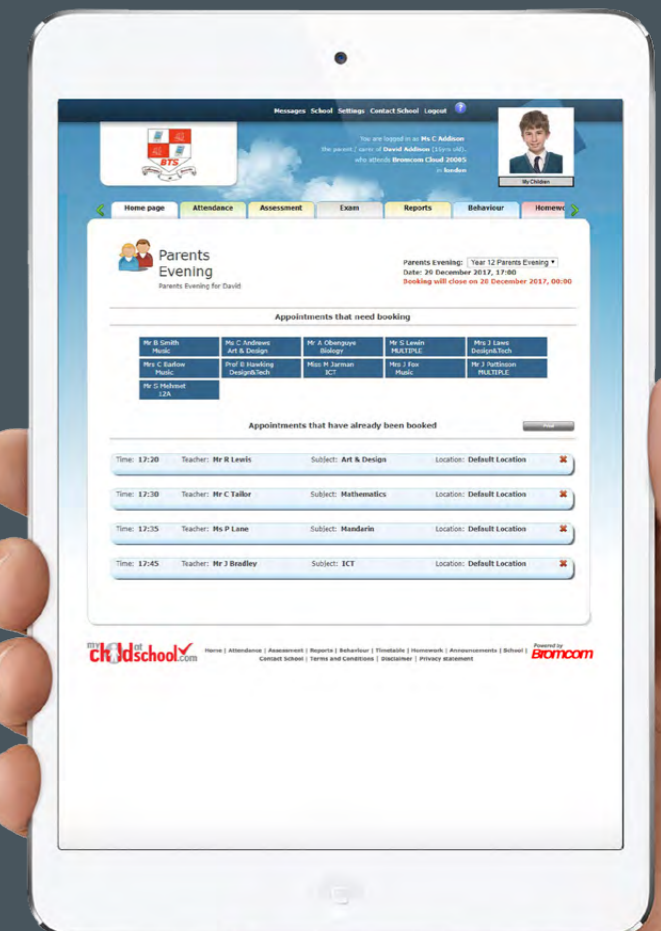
Messages School Settings Contact School Logout ?

BTS

You are logged in as Ms C Addison the parent / carer of David Addison (11yrs old), who attends Bromcom Cloud 2005 in london

My Children

Home page | Attendance | Assessment | Exam | Reports | Behaviour | Homewo

Parents Evening
Parents Evening for David

Parents Evening: Year 12 Parents Evening
Date: 20 December 2017, 17:00
Booking will close on 20 December 2017, 00:00

Appointments that need booking

| Mr B Smith Music | Ms C Andrews Art & Design | Mr A Obenguye Biology | Mr S Lewin MULTIPLE | Mrs J Laws Design&Tech |
|---|---|---|---|---|
| Mrs C Barlow Music | Prof B Hawking Design&Tech | Miss M Jarman ICT | Mrs J Fox Music | Mr J Pattinson MULTIPLE |
| Mr S Mehmet 12A | | | | |

Appointments that have already been booked

Print

Time: 17:20 Teacher: Mr R Lewis Subject: Art & Design Location: Default Location

Time: 17:30 Teacher: Mr C Tailor Subject: Mathematics Location: Default Location

Time: 17:35 Teacher: Ms P Lane Subject: Mandarin Location: Default Location

Time: 17:45 Teacher: Mr J Bradley Subject: ICT Location: Default Location

my child at school.com

Home | Attendance | Assessment | Reports | Behaviour | Timetable | Homework | Announcements | School | Contact School | Terms and Conditions | Disclaimer | Privacy statement

Powered by Bromcom